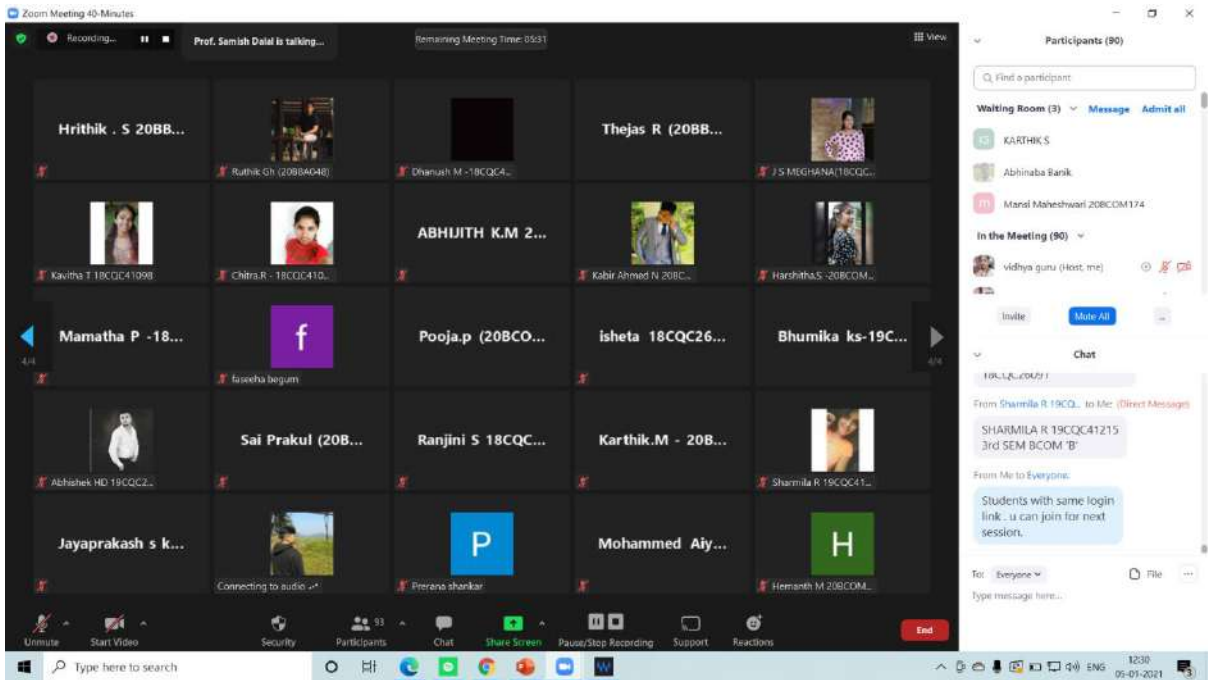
Zoom Meeting 40-Minutes

Recording...

Prof. Samish Dalal is talking...

Remaining Meeting Time: 05:31

View

Hrithik . S 20BB...

Ruthik Gh (20BBA048)

Dhanush M -18CQC4...

Thejas R (20BB...

J S MEGHANA(18CQC...

Kavitha T 18CQC41098

Chitra.R - 18CQC410...

ABHIJITH K.M 2...

Kabir Ahmed N 20BC...

Harshitha.S -20BCOM...

Mamatha P -18...

f

faseeha begum

Pooja.p (20BCO...

isheta 18CQC26...

Bhumika ks-19C...

4/4

4/4

Abhishek HD 19CQC2...

Sai Prakul (20B...

Ranjini S 18CQC...

Karthik.M - 20B...

Sharmila R 19CQC41...

Jayaprakash s k...

Connecting to audio...

P

Prerana shankar

Mohammed Aiy...

H

Hemanth M 20BCOM...

Unmute

Start Video

Security

93

Participants

Chat

Share Screen

Pause/Stop Recording

Support

Reactions

End

Participants (90)

Find a participant

Waiting Room (3)

Message

Admit all

KARTHIK S

Abhinaba Banik

Mansi Maheshwari 20BCOM174

In the Meeting (90)

vidhya guru (Host, me)

Invite

Mute All

...

Chat

18CQC26091

From Sharmila R 19CQ... to Me: (Direct Message)

SHARMILA R 19CQC41215 3rd SEM BCOM 'B'

From Me to Everyone:

Students with same login link . u can join for next session.

To: Everyone

File

Type message here...

Type here to search

ENG

12:30

05-01-2021

3